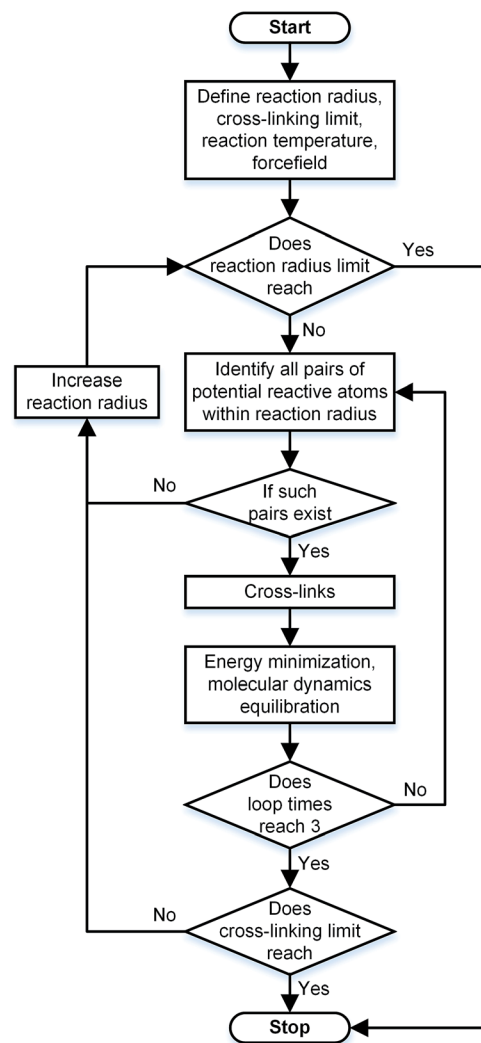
Start

Define reaction radius, cross-linking limit, reaction temperature, forcefield

Does reaction radius limit reach

Yes

No

Increase reaction radius

Identify all pairs of potential reactive atoms within reaction radius

No

If such pairs exist

Yes

Cross-links

Energy minimization, molecular dynamics equilibration

Does loop times reach 3

No

Yes

No

Does cross-linking limit reach

Yes

Stop